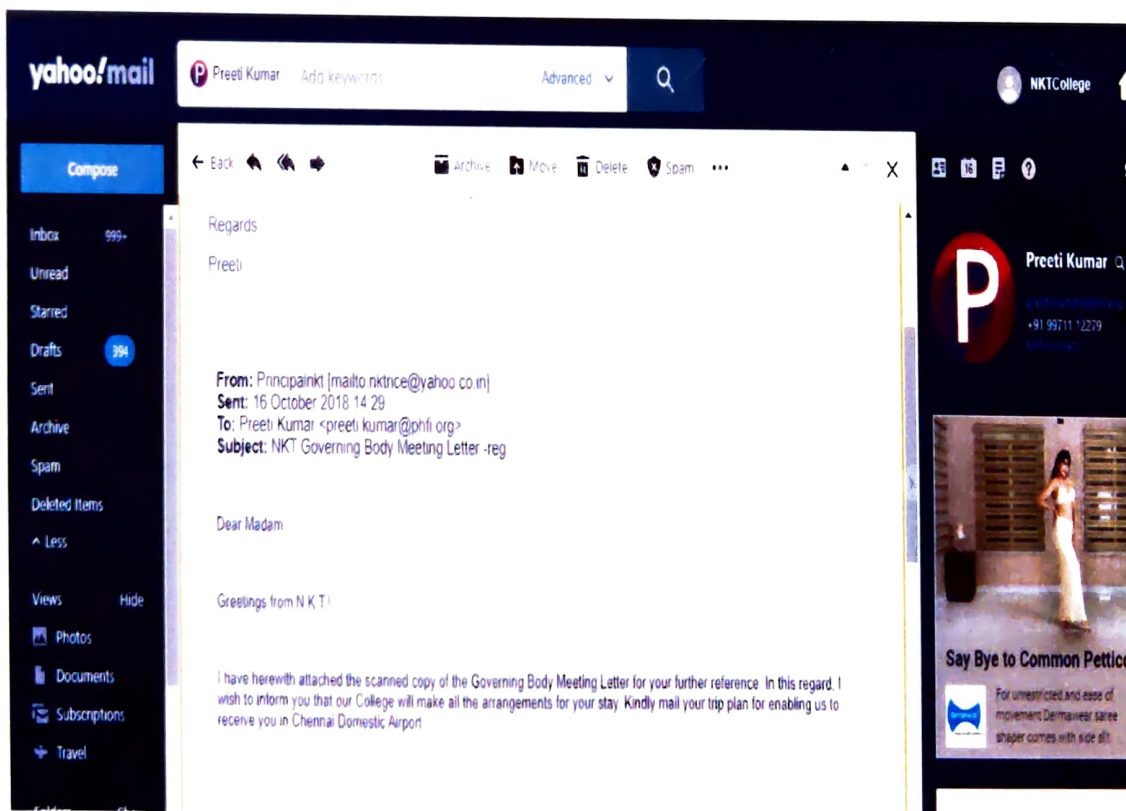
yahoo!mail

Preeti Kumar Add keywords Advanced

NKTCollege

Compose

Inbox 999+
Unread
Starred
Drafts 394
Sent
Archive
Spam
Deleted Items
^ Less

Views Hide
Photos
Documents
Subscriptions
Travel

← Back Archive Move Delete Spam ••• X

Regards

Preeti

From: Principalnkt [mailto:nktnce@yahoo.co.in]
Sent: 16 October 2018 14:29
To: Preeti Kumar <preeti.kumar@phfi.org>
Subject: NKT Governing Body Meeting Letter -reg

Dear Madam

Greetings from N.K.T.!

I have herewith attached the scanned copy of the Governing Body Meeting Letter for your further reference. In this regard, I wish to inform you that our College will make all the arrangements for your stay. Kindly mail your trip plan for enabling us to receive you in Chennai Domestic Airport

P

Preeti Kumar
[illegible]
+91 99711 12279
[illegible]

Say Bye to Common Pettic

For unrestricted and ease of movement Dermawear saree shaper comes with side slit